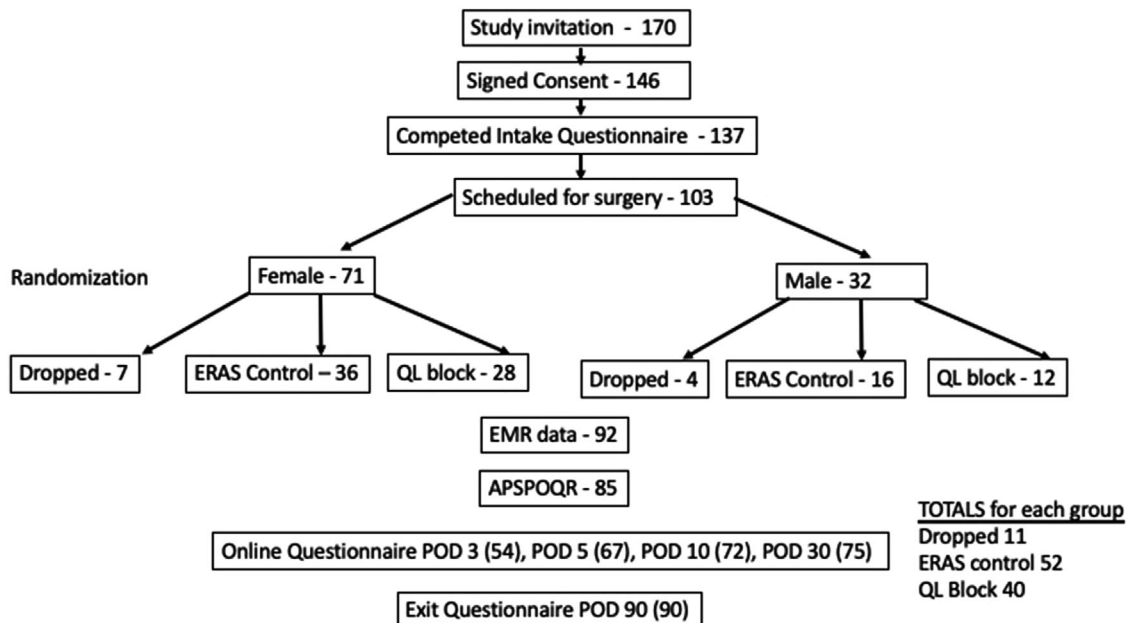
Study invitation - 170

Signed Consent - 146

Competed Intake Questionnaire - 137

Scheduled for surgery - 103

Randomization

Female - 71

Male - 32

Dropped - 7

ERAS Control – 36

QL block - 28

Dropped - 4

ERAS Control - 16

QL block - 12

EMR data - 92

APSPOQR - 85

Online Questionnaire POD 3 (54), POD 5 (67), POD 10 (72), POD 30 (75)

Exit Questionnaire POD 90 (90)

TOTALS for each group
Dropped 11
ERAS control 52
QL Block 40